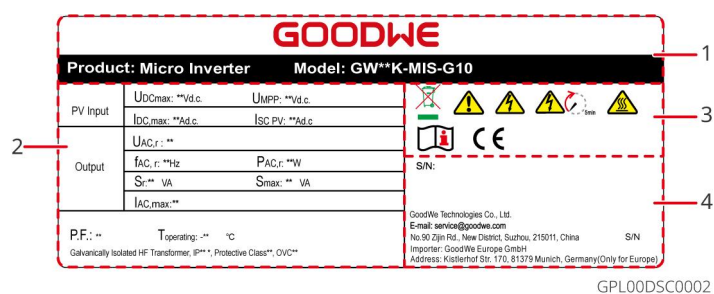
GOODWE

Product: Micro Inverter Model: GW**K-MIS-G10

1

2

3

4

PV Input

UDCmax: **Vd.c.

UMPP: **Vd.c.

IDC,max: **Ad.c.

ISC PV: **Ad.c

Output

UAC,r : **

fAC, r: **Hz

PAC,r: **W

Sr:** VA

Smax: ** VA

IAC,max:**

P.F.: **

Toperating: -** °C

Galvanically Isolated HF Transformer, IP** *, Protective Class**, OVC**

5min

CE

S/N:

GoodWe Technologies Co., Ltd.

E-mail: service@goodwe.com

No.90 Zijin Rd., New District, Suzhou, 215011, China

S/N

Importer: GoodWe Europe GmbH

Address: Kistlerhof Str. 170, 81379 Munich, Germany(Only for Europe)

GPL00DSC0002